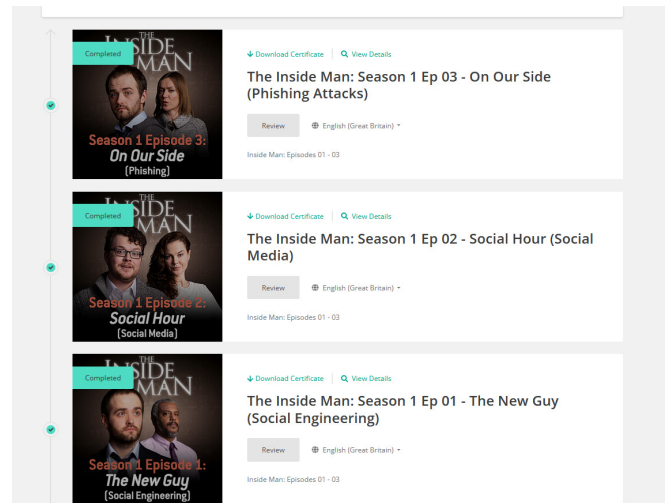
Completed

THE INSIDE MAN

Season 1 Episode 3:
On Our Side
(Phishing)

Download Certificate | View Details

The Inside Man: Season 1 Ep 03 - On Our Side (Phishing Attacks)

Review

English (Great Britain)

Inside Man: Episodes 01 - 03

Completed

THE INSIDE MAN

Season 1 Episode 2:
Social Hour
(Social Media)

Download Certificate | View Details

The Inside Man: Season 1 Ep 02 - Social Hour (Social Media)

Review

English (Great Britain)

Inside Man: Episodes 01 - 03

Completed

THE INSIDE MAN

Season 1 Episode 1:
The New Guy
(Social Engineering)

Download Certificate | View Details

The Inside Man: Season 1 Ep 01 - The New Guy (Social Engineering)

Review

English (Great Britain)

Inside Man: Episodes 01 - 03